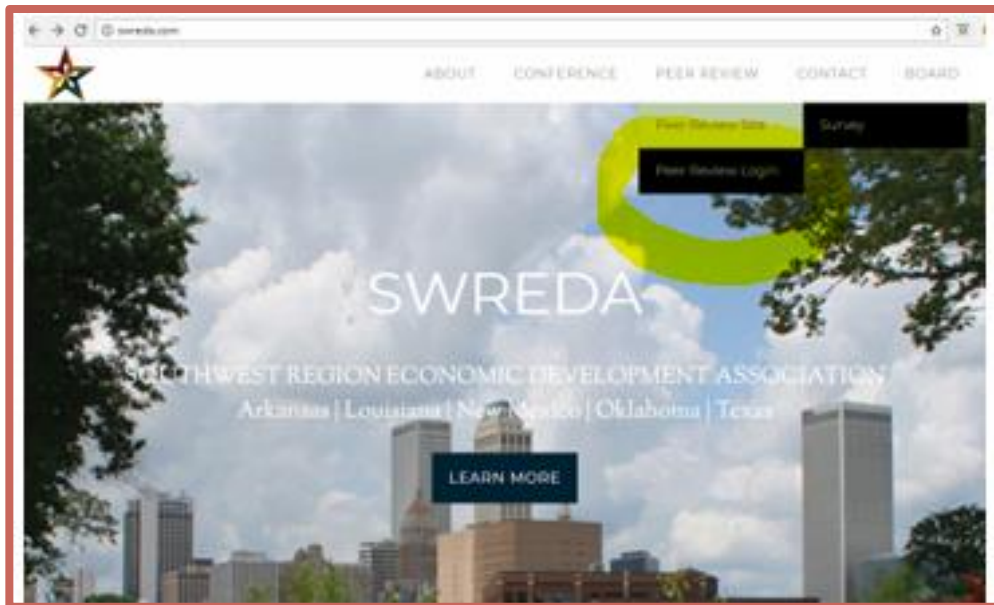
swreda.com

ABOUT CONFERENCE PEER REVIEW CONTACT BOARD

Peer Review Site
Survey
Peer Review Login

SWREDA

SOUTHWEST REGION ECONOMIC DEVELOPMENT ASSOCIATION
Arkansas | Louisiana | New Mexico | Oklahoma | Texas

LEARN MORE